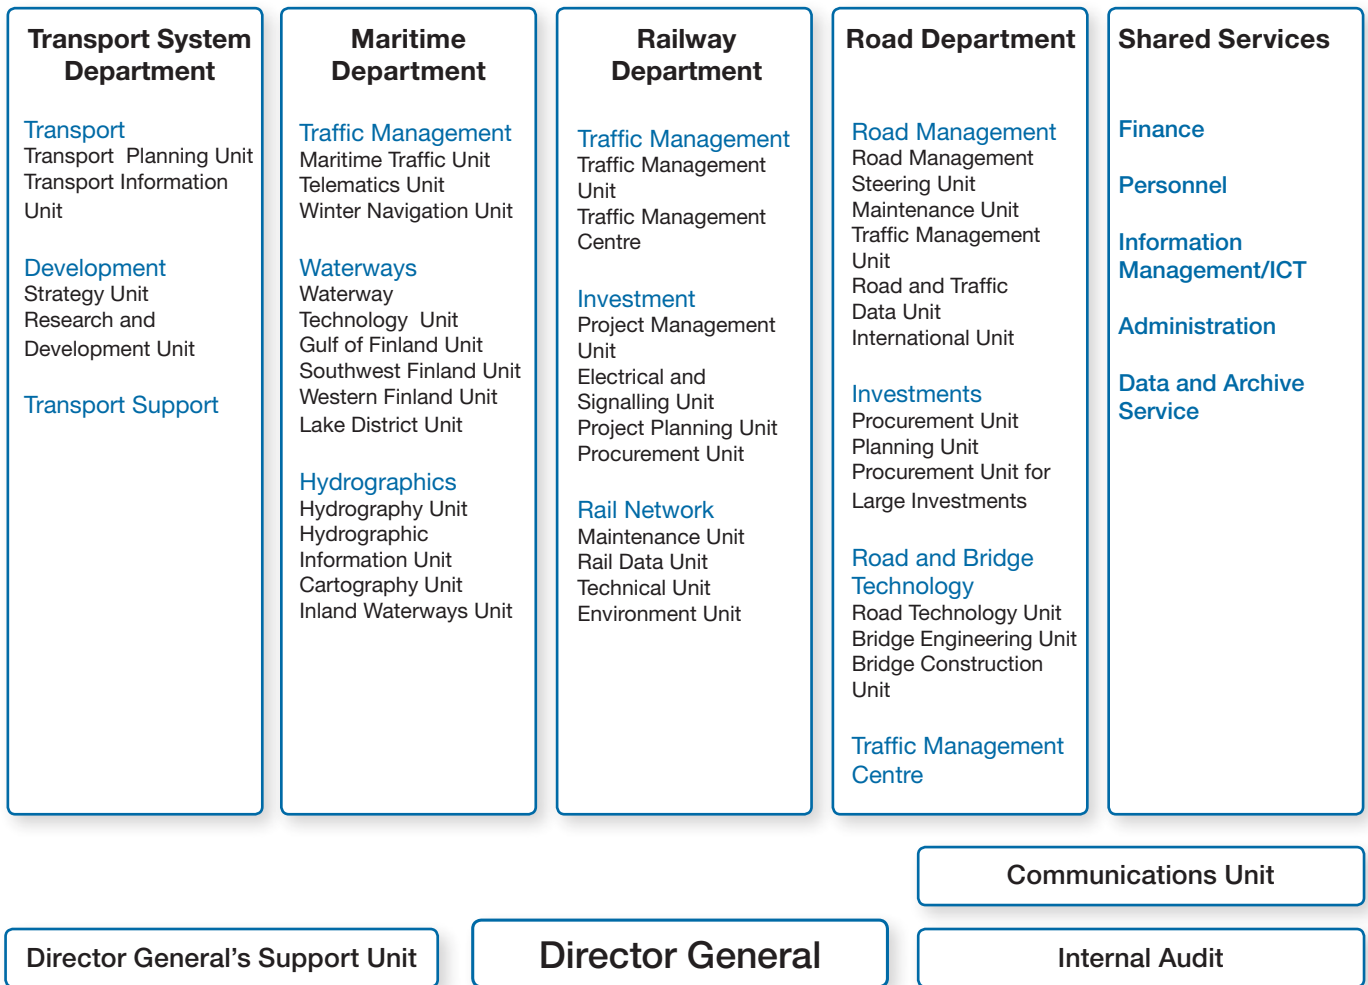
Transport System Department

Transport
Transport Planning Unit
Transport Information Unit

Development
Strategy Unit
Research and Development Unit

Transport Support

Maritime Department

Traffic Management
Maritime Traffic Unit
Telematics Unit
Winter Navigation Unit

Waterways
Waterway Technology Unit
Gulf of Finland Unit
Southwest Finland Unit
Western Finland Unit
Lake District Unit

Hydrographics
Hydrography Unit
Hydrographic Information Unit
Cartography Unit
Inland Waterways Unit

Railway Department

Traffic Management
Traffic Management Unit
Traffic Management Centre

Investment
Project Management Unit
Electrical and Signalling Unit
Project Planning Unit
Procurement Unit

Rail Network
Maintenance Unit
Rail Data Unit
Technical Unit
Environment Unit

Road Department

Road Management
Road Management Steering Unit
Maintenance Unit
Traffic Management Unit
Road and Traffic Data Unit
International Unit

Investments
Procurement Unit
Planning Unit
Procurement Unit for Large Investments

Road and Bridge Technology
Road Technology Unit
Bridge Engineering Unit
Bridge Construction Unit

Traffic Management Centre

Shared Services

Finance

Personnel

Information Management/ICT

Administration

Data and Archive Service

Communications Unit

Director General's Support Unit

Director General

Internal Audit